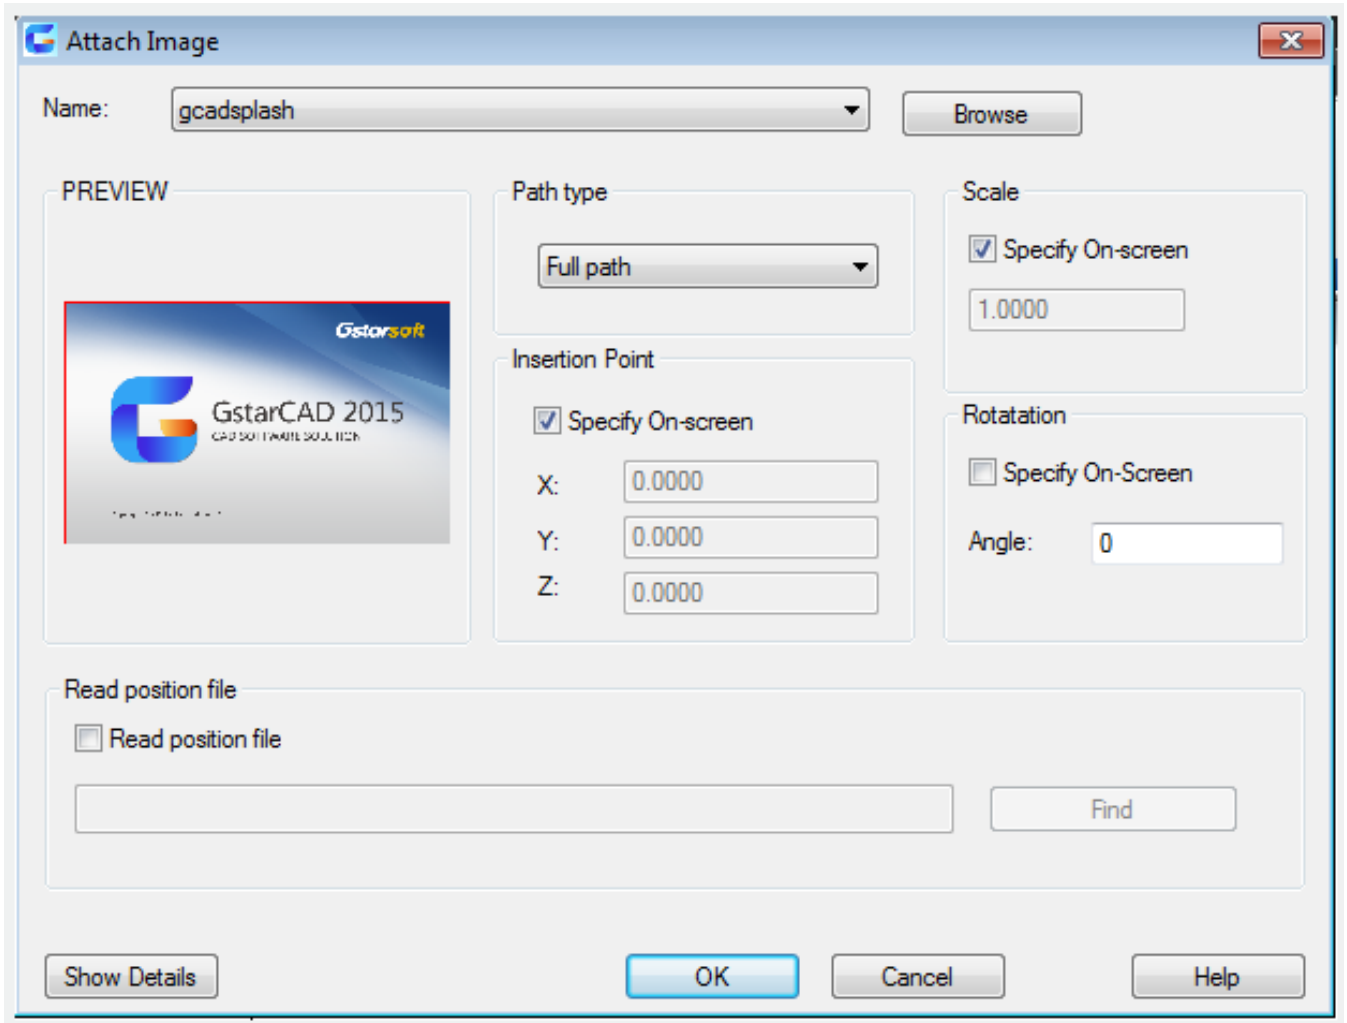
Attach Image

Name: gcadsplash

Browse

PREVIEW

Gstarsoft

GstarCAD 2015

CAD SOFTWARE SOLUTION

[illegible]

Path type

Full path

Insertion Point

Specify On-screen

X: 0.0000

Y: 0.0000

Z: 0.0000

Scale

Specify On-screen

1.0000

Rotatation

Specify On-Screen

Angle: 0

Read position file

Read position file

Find

Show Details

OK

Cancel

Help